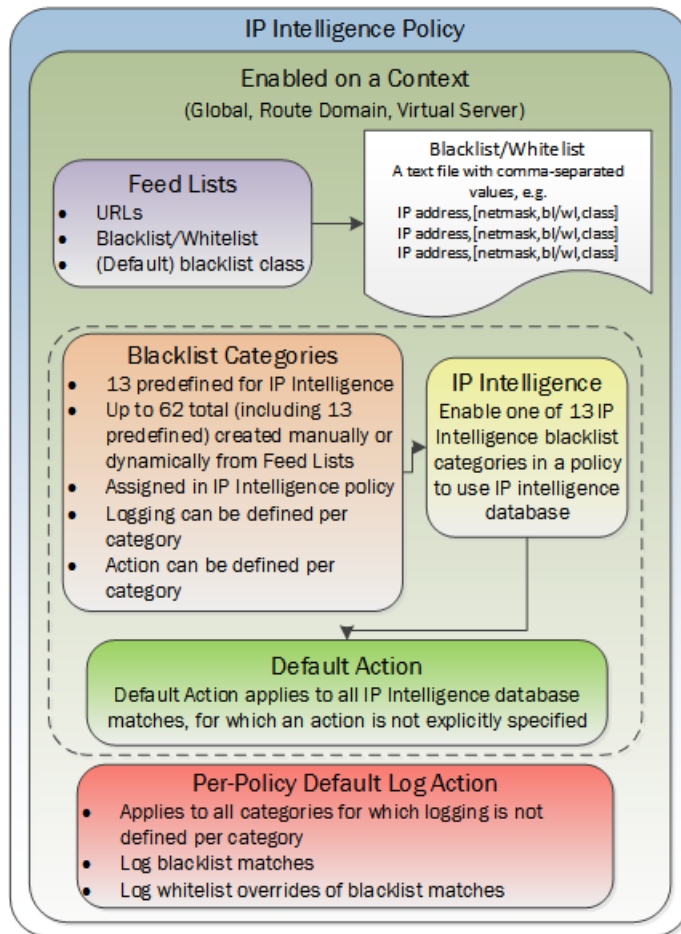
IP Intelligence Policy

Enabled on a Context
(Global, Route Domain, Virtual Server)

Feed Lists
• URLs
• Blacklist/Whitelist
• (Default) blacklist class

Blacklist/Whitelist
A text file with comma-separated values, e.g.
IP address,[netmask,bl/wl,class]
IP address,[netmask,bl/wl,class]
IP address,[netmask,bl/wl,class]

Blacklist Categories
• 13 predefined for IP Intelligence
• Up to 62 total (including 13 predefined) created manually or dynamically from Feed Lists
• Assigned in IP Intelligence policy
• Logging can be defined per category
• Action can be defined per category

IP Intelligence
Enable one of 13 IP Intelligence blacklist categories in a policy to use IP intelligence database

Default Action
Default Action applies to all IP Intelligence database matches, for which an action is not explicitly specified

Per-Policy Default Log Action
• Applies to all categories for which logging is not defined per category
• Log blacklist matches
• Log whitelist overrides of blacklist matches